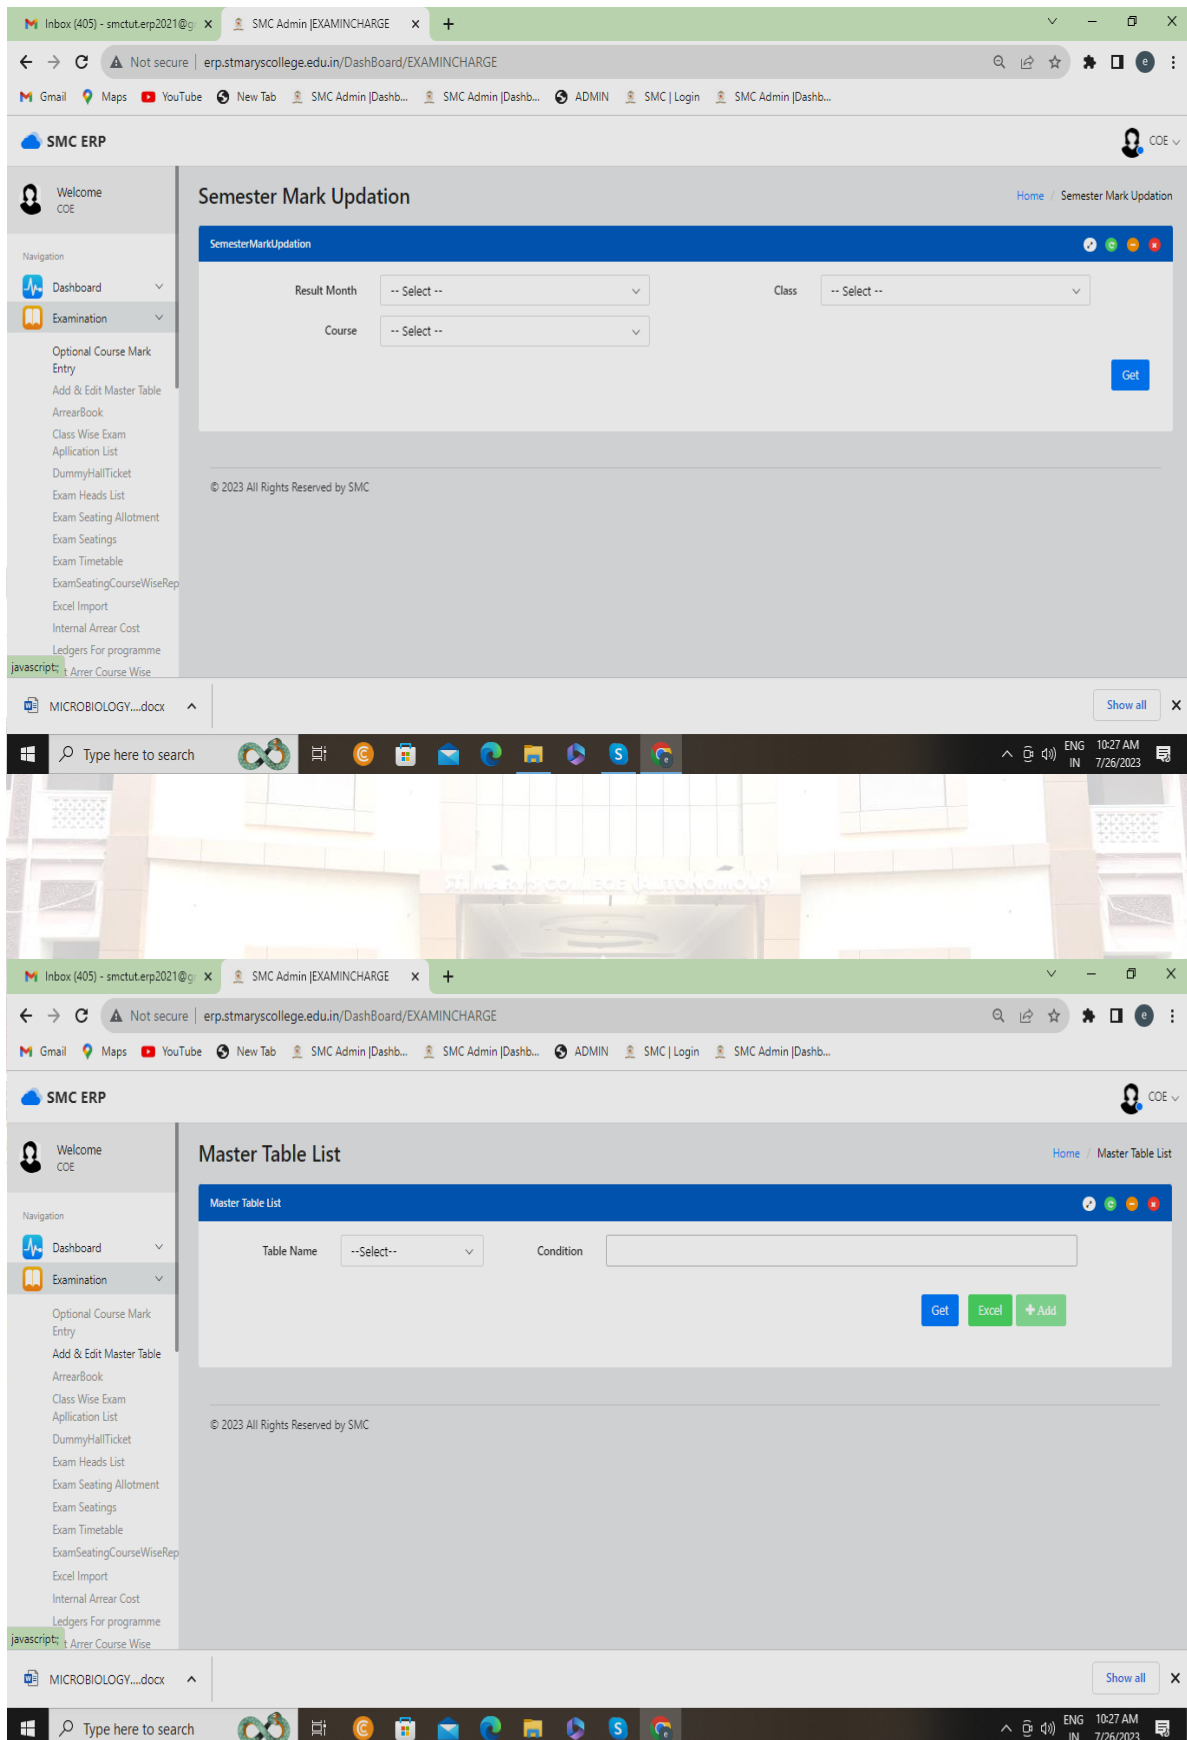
Inbox (405) - smctut.erp2021@g ×
SMC Admin |EXAMINCHARGE ×
+

Not secure | erp.stmaryscollege.edu.in/DashBoard/EXAMINCHARGE

Gmail Maps YouTube New Tab SMC Admin |Dashb... SMC Admin |Dashb... ADMIN SMC | Login SMC Admin |Dashb...

SMC ERP
COE

Welcome
COE

Navigation
Dashboard
Examination
Optional Course Mark Entry
Add & Edit Master Table
ArrearBook
Class Wise Exam Aplication List
DummyHallTicket
Exam Heads List
Exam Seating Allotment
Exam Seatings
Exam Timetable
ExamSeatingCourseWiseRep
Excel Import
Internal Arrear Cost
Ledgers For programme
javascript; t Arrer Course Wise

Semester Mark Updation
Home / Semester Mark Updation

SemesterMarkUpdation

Result Month -- Select --
Class -- Select --
Course -- Select --
Get

© 2023 All Rights Reserved by SMC

MICROBIOLOGY....docx
Show all ×

Type here to search
ENG IN 10:27 AM 7/26/2023

Inbox (405) - smctut.erp2021@g ×
SMC Admin |EXAMINCHARGE ×
+

Not secure | erp.stmaryscollege.edu.in/DashBoard/EXAMINCHARGE

Gmail Maps YouTube New Tab SMC Admin |Dashb... SMC Admin |Dashb... ADMIN SMC | Login SMC Admin |Dashb...

SMC ERP
COE

Welcome
COE

Navigation
Dashboard
Examination
Optional Course Mark Entry
Add & Edit Master Table
ArrearBook
Class Wise Exam Aplication List
DummyHallTicket
Exam Heads List
Exam Seating Allotment
Exam Seatings
Exam Timetable
ExamSeatingCourseWiseRep
Excel Import
Internal Arrear Cost
Ledgers For programme
javascript; t Arrer Course Wise

Master Table List
Home / Master Table List

Master Table List

Table Name --Select--
Condition
Get Excel + Add

© 2023 All Rights Reserved by SMC

MICROBIOLOGY....docx
Show all ×

Type here to search
ENG IN 10:27 AM 7/26/2023